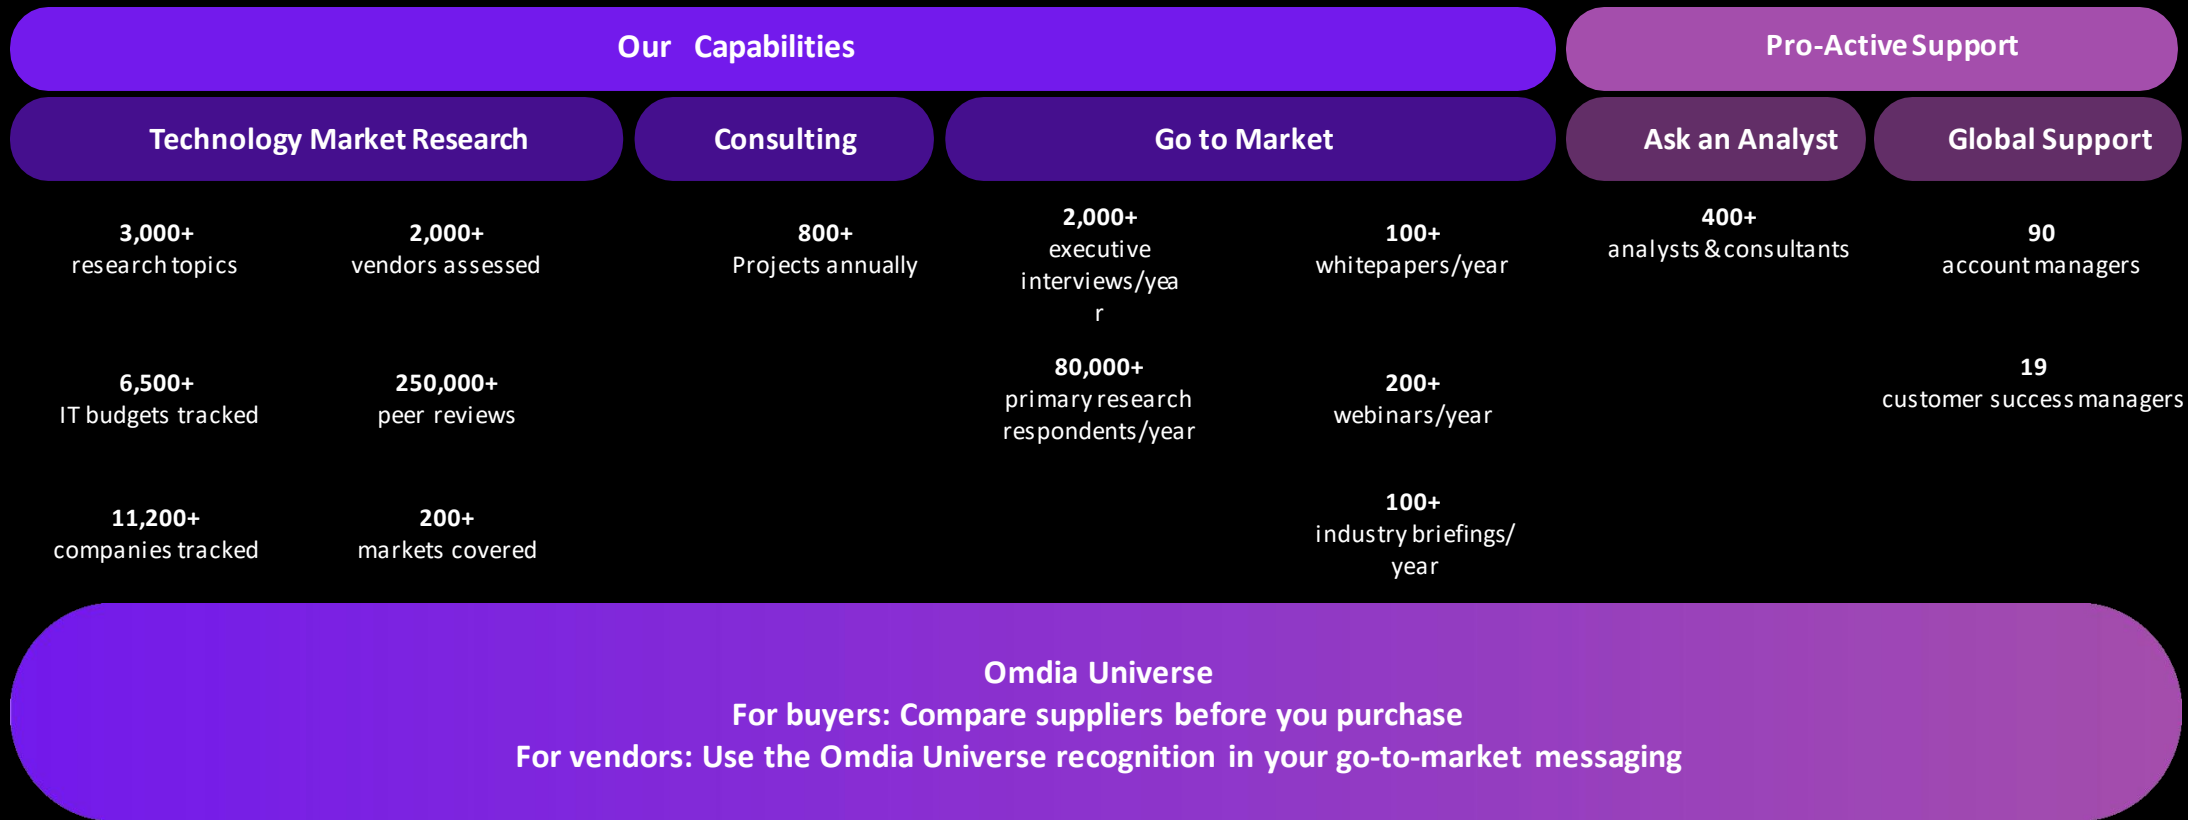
Our Capabilities

Pro-Active Support

Technology Market Research

Consulting

Go to Market

Ask an Analyst

Global Support

3,000+
research topics

2,000+
vendors assessed

6,500+
IT budgets tracked

250,000+
peer reviews

11,200+
companies tracked

200+
markets covered

800+
Projects annually

2,000+
executive interviews/year

80,000+
primary research respondents/year

100+
whitepapers/year

200+
webinars/year

100+
industry briefings/year

400+
analysts & consultants

90
account managers

19
customer success managers

Omdia Universe
For buyers: Compare suppliers before you purchase
For vendors: Use the Omdia Universe recognition in your go-to-market messaging